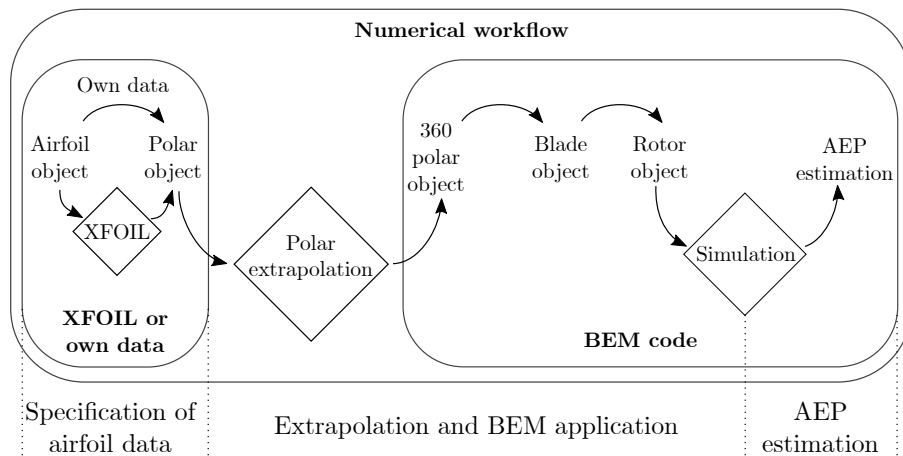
Numerical workflow

Own data

Airfoil object

Polar object

XFOIL

XFOIL or own data

Polar extrapolation

360 polar object

Blade object

Rotor object

AEP estimation

Simulation

BEM code

Specification of airfoil data

Extrapolation and BEM application

AEP estimation